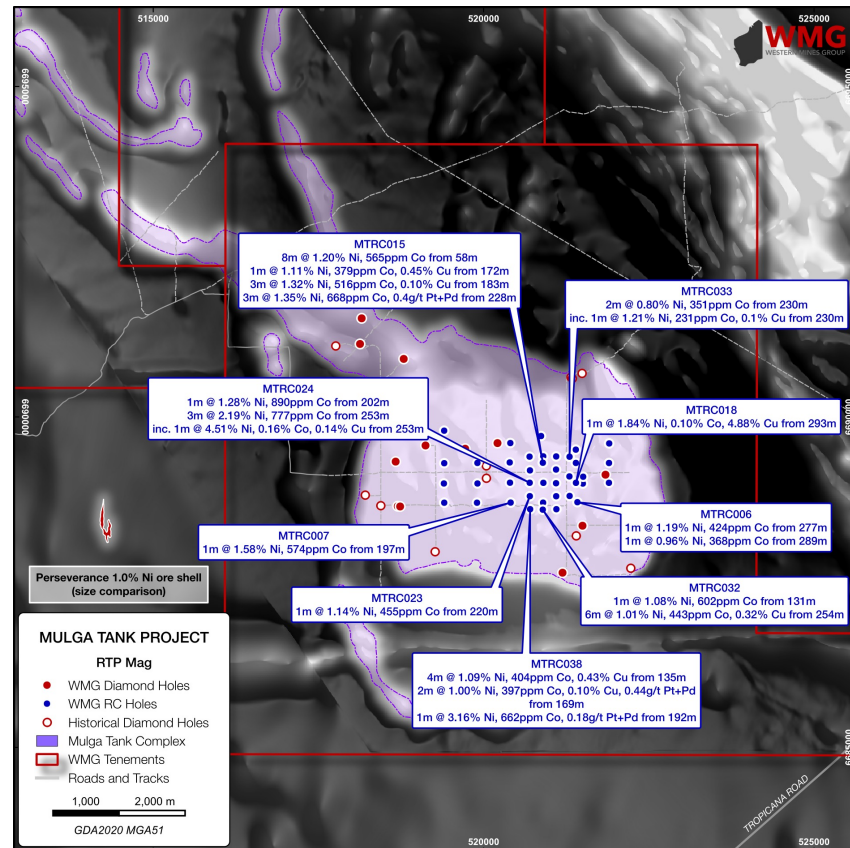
515000
520000
525000
6695000
6690000
6685000
WMG
WESTERN MINES GROUP

MTRC015
8m @ 1.20% Ni, 565ppm Co from 58m
1m @ 1.11% Ni, 379ppm Co, 0.45% Cu from 172m
3m @ 1.32% Ni, 516ppm Co, 0.10% Cu from 183m
3m @ 1.35% Ni, 668ppm Co, 0.4g/t Pt+Pd from 228m

MTRC033
2m @ 0.80% Ni, 351ppm Co from 230m
inc. 1m @ 1.21% Ni, 231ppm Co, 0.1% Cu from 230m

MTRC024
1m @ 1.28% Ni, 890ppm Co from 202m
3m @ 2.19% Ni, 777ppm Co from 253m
inc. 1m @ 4.51% Ni, 0.16% Co, 0.14% Cu from 253m

MTRC018
1m @ 1.84% Ni, 0.10% Co, 4.88% Cu from 293m

MTRC006
1m @ 1.19% Ni, 424ppm Co from 277m
1m @ 0.96% Ni, 368ppm Co from 289m

MTRC007
1m @ 1.58% Ni, 574ppm Co from 197m

Perseverance 1.0% Ni ore shell
(size comparison)

MTRC032
1m @ 1.08% Ni, 602ppm Co from 131m
6m @ 1.01% Ni, 443ppm Co, 0.32% Cu from 254m

MTRC023
1m @ 1.14% Ni, 455ppm Co from 220m

MULGA TANK PROJECT
RTP Mag
WMG Diamond Holes
WMG RC Holes
Historical Diamond Holes
Mulga Tank Complex
WMG Tenements
Roads and Tracks
1,000 2,000 m
GDA2020 MGA51

MTRC038
4m @ 1.09% Ni, 404ppm Co, 0.43% Cu from 135m
2m @ 1.00% Ni, 397ppm Co, 0.10% Cu, 0.44g/t Pt+Pd from 169m
1m @ 3.16% Ni, 662ppm Co, 0.18g/t Pt+Pd from 192m

TROPICANA ROAD
520000
525000